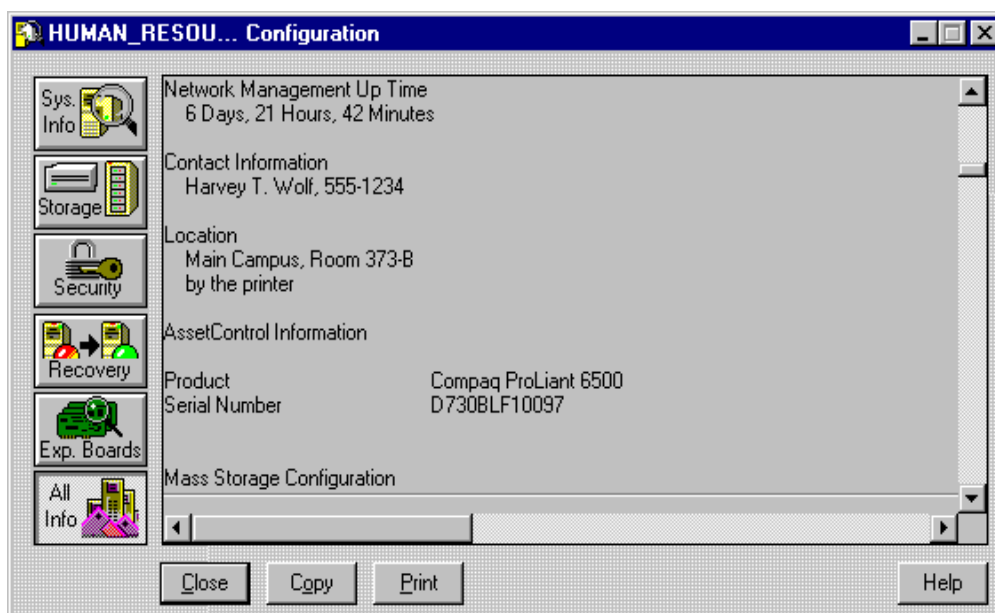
HUMAN_RESOU... Configuration

Sys. Info
Storage
Security
Recovery
Exp. Boards
All Info

Network Management Up Time
6 Days, 21 Hours, 42 Minutes

Contact Information
Harvey T. Wolf, 555-1234

Location
Main Campus, Room 373-B
by the printer

AssetControl Information

| | |
|---|---|
| Product | Compaq ProLiant 6500 |
| Serial Number | D730BLF10097 |

Mass Storage Configuration

Close
Copy
Print
Help